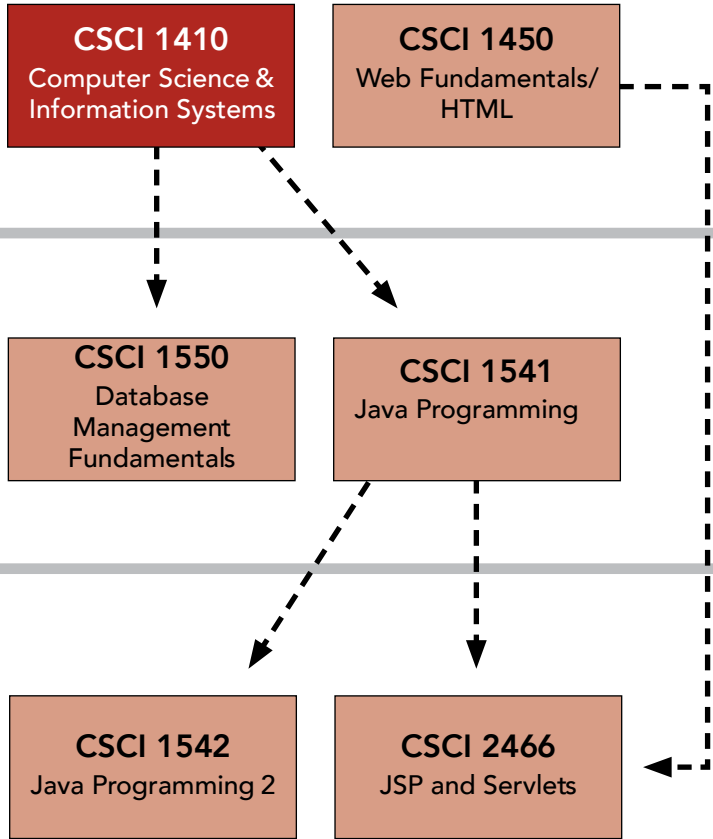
CSCI 1410
Computer Science & Information Systems

CSCI 1450
Web Fundamentals/ HTML

CSCI 1550
Database Management Fundamentals

CSCI 1541
Java Programming

CSCI 1542
Java Programming 2

CSCI 2466
JSP and Servlets